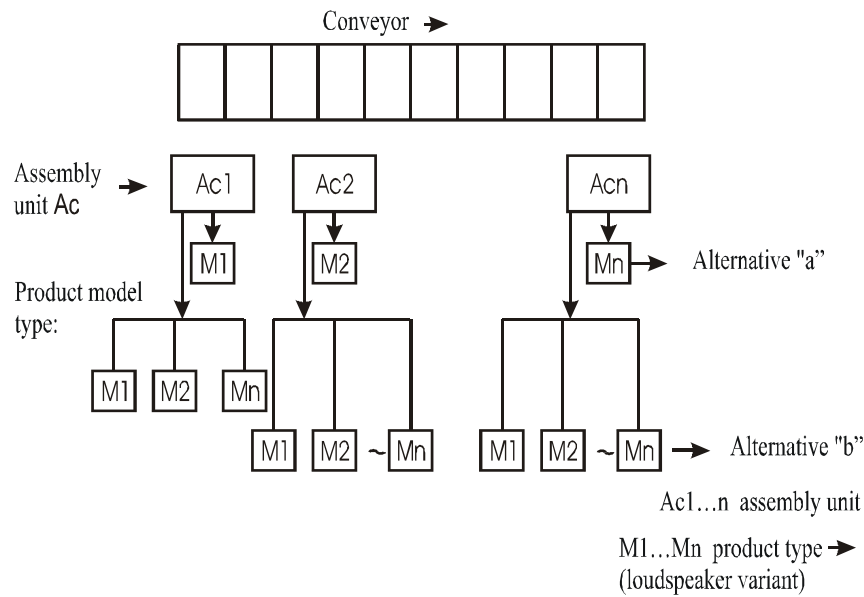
Conveyor →

Assembly unit Ac →

Ac1

Ac2

Acn

M1

M2

Mn → Alternative "a"

Product model type:

M1 M2 Mn

M1 M2 ~ Mn

M1 M2 ~ Mn → Alternative "b"

Ac1…n assembly unit

M1…Mn product type → (loudspeaker variant)